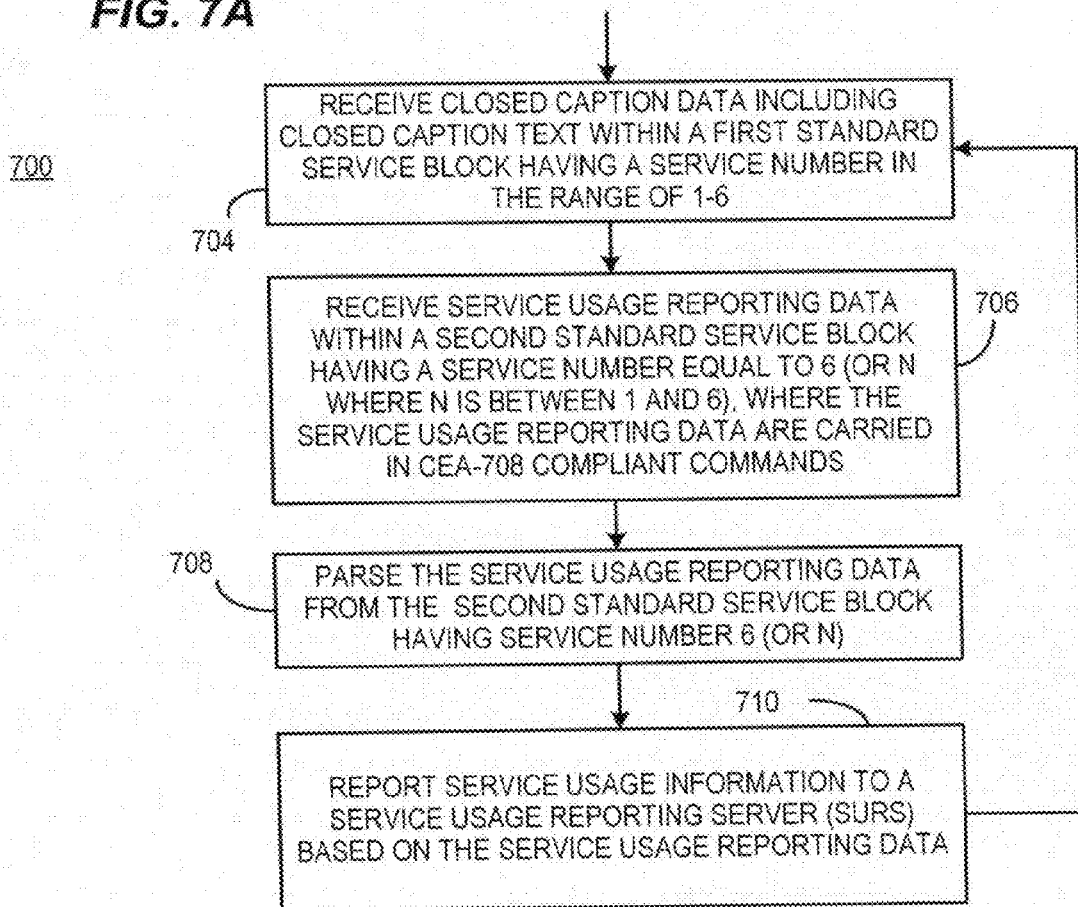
FIG. 7A

700

RECEIVE CLOSED CAPTION DATA INCLUDING CLOSED CAPTION TEXT WITHIN A FIRST STANDARD SERVICE BLOCK HAVING A SERVICE NUMBER IN THE RANGE OF 1-6

704

RECEIVE SERVICE USAGE REPORTING DATA WITHIN A SECOND STANDARD SERVICE BLOCK HAVING A SERVICE NUMBER EQUAL TO 6 (OR N WHERE N IS BETWEEN 1 AND 6), WHERE THE SERVICE USAGE REPORTING DATA ARE CARRIED IN CEA-708 COMPLIANT COMMANDS

706

708

PARSE THE SERVICE USAGE REPORTING DATA FROM THE SECOND STANDARD SERVICE BLOCK HAVING SERVICE NUMBER 6 (OR N)

710

REPORT SERVICE USAGE INFORMATION TO A SERVICE USAGE REPORTING SERVER (SURS) BASED ON THE SERVICE USAGE REPORTING DATA